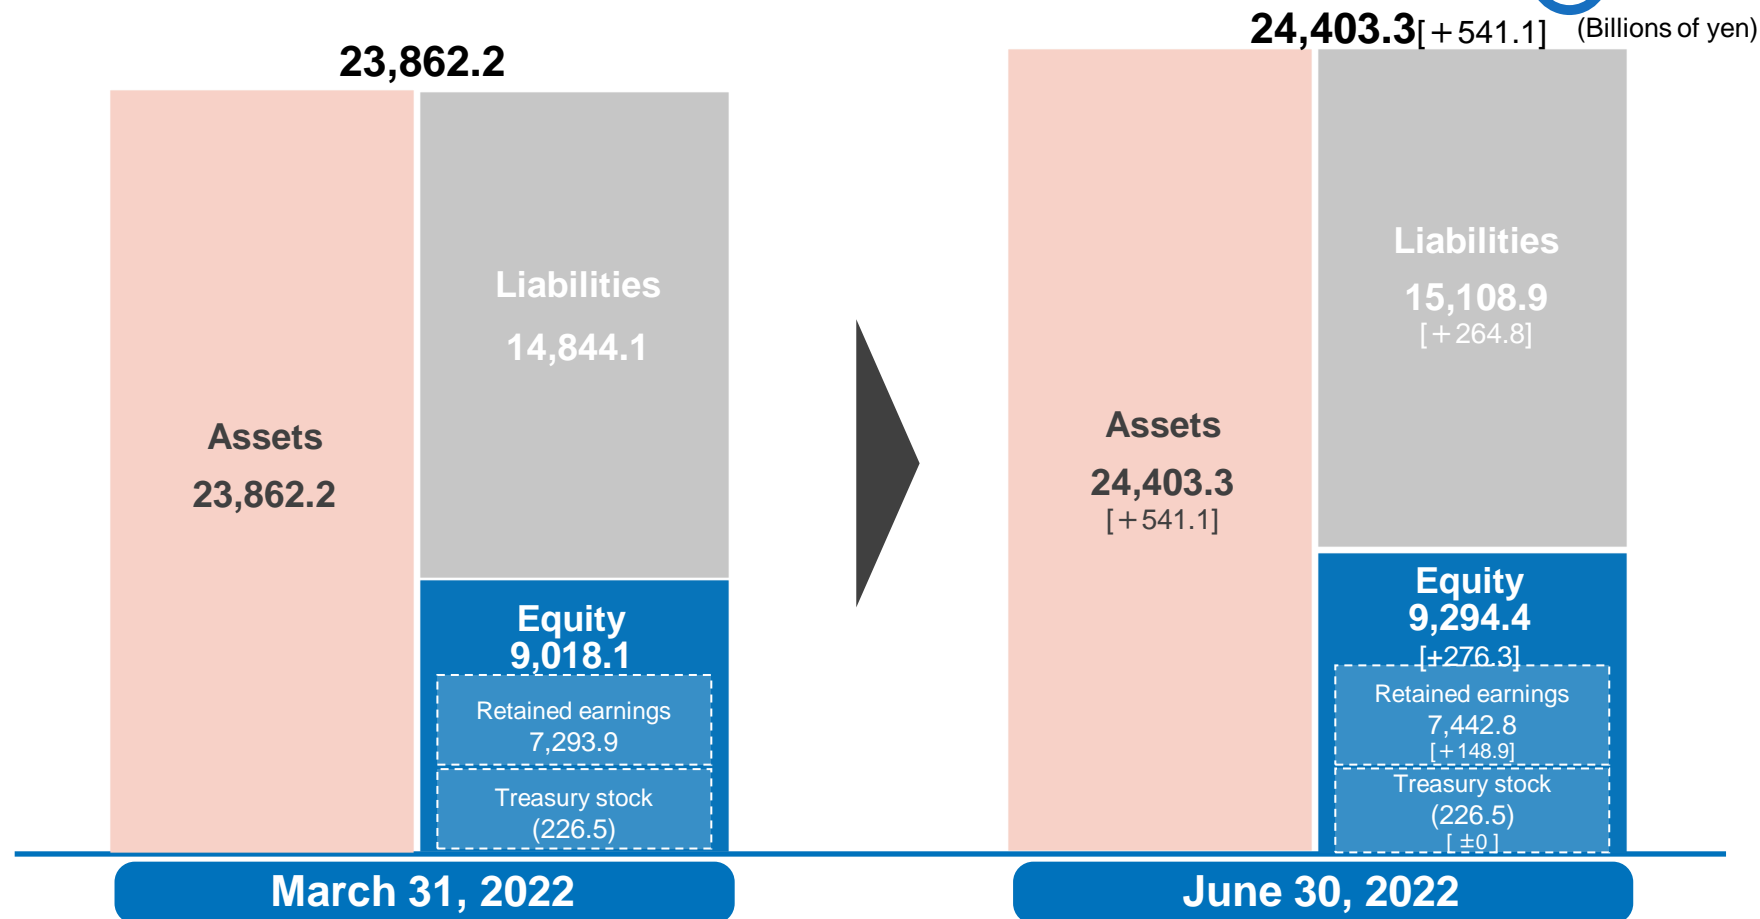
(Billions of yen)

23,862.2

Assets
23,862.2

Liabilities
14,844.1

Equity
9,018.1

Retained earnings
7,293.9

Treasury stock
(226.5)

March 31, 2022

24,403.3[+541.1]

Assets
24,403.3
[+541.1]

Liabilities
15,108.9
[+264.8]

Equity
9,294.4
[+276.3]

Retained earnings
7,442.8
[+148.9]

Treasury stock
(226.5)
[±0]

June 30, 2022